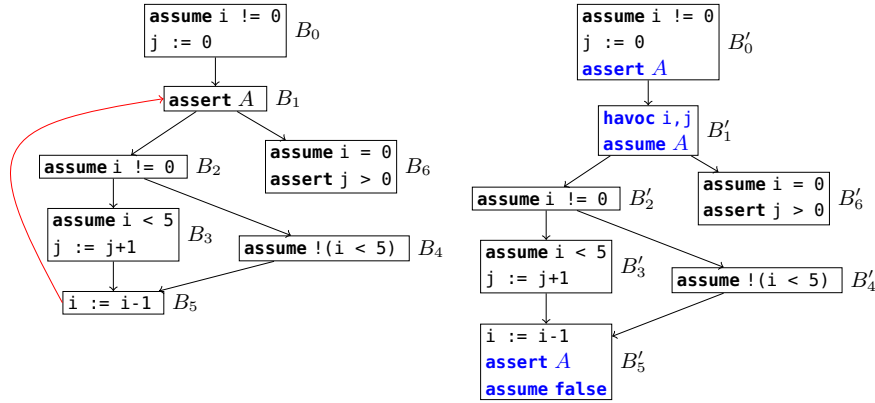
assume i != 0
j := 0
$B_0$

assert $A$
$B_1$

assume i != 0
$B_2$

assume i = 0
assert j > 0
$B_6$

assume i < 5
j := j+1
$B_3$

assume !(i < 5)
$B_4$

i := i-1
$B_5$

assume i != 0
j := 0
assert $A$
$B_0'$

havoc i,j
assume $A$
$B_1'$

assume i != 0
$B_2'$

assume i = 0
assert j > 0
$B_6'$

assume i < 5
j := j+1
$B_3'$

assume !(i < 5)
$B_4'$

i := i-1
assert $A$
assume false
$B_5'$